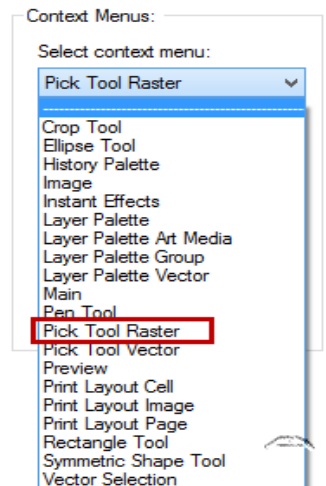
Context Menus:

Select context menu:

Pick Tool Raster

------------------------------------
Crop Tool
Ellipse Tool
History Palette
Image
Instant Effects
Layer Palette
Layer Palette Art Media
Layer Palette Group
Layer Palette Vector
Main
Pen Tool
Pick Tool Raster
Pick Tool Vector
Preview
Print Layout Cell
Print Layout Image
Print Layout Page
Rectangle Tool
Symmetric Shape Tool
Vector Selection